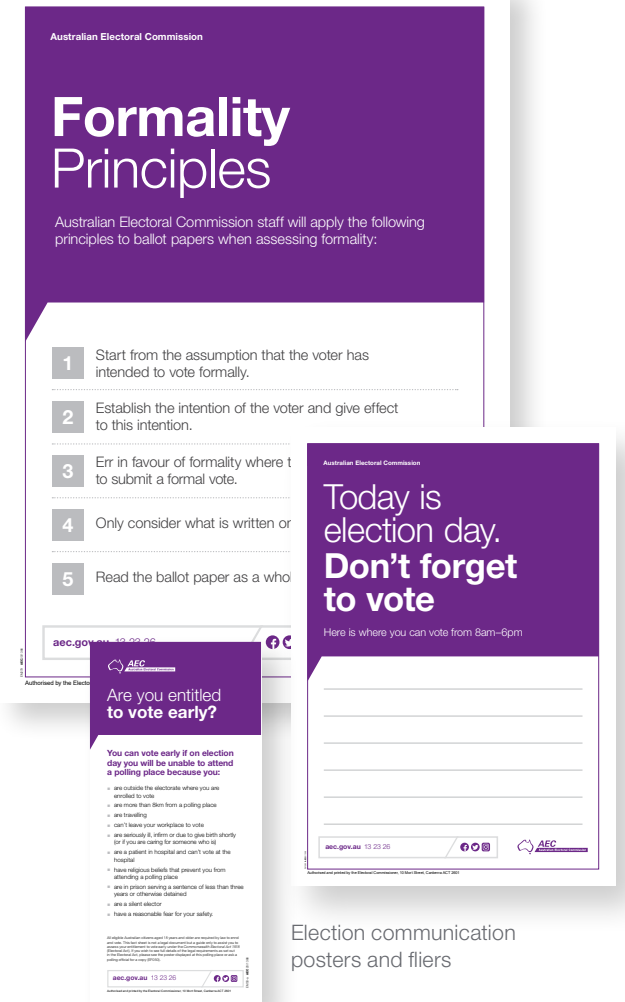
Australian Electoral Commission

**Formality** Principles

Australian Electoral Commission staff will apply the following principles to ballot papers when assessing formality:

1 Start from the assumption that the voter has intended to vote formally.

2 Establish the intention of the voter and give effect to this intention.

3 Err in favour of formality where t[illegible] to submit a formal vote.

4 Only consider what is written or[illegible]

5 Read the ballot paper as a whol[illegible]

aec.gov.au 13 23 26

Authorised by the Electo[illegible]

Australian Electoral Commission

Today is election day. **Don't forget to vote**

Here is where you can vote from 8am–6pm

aec.gov.au 13 23 26

AEC Australian Electoral Commission

Authorised and printed by the Electoral Commissioner, 10 Mort Street, Canberra ACT 2601

AEC Australian Electoral Commission

Are you entitled **to vote early?**

**You can vote early if on election day you will be unable to attend a polling place because you:**

- are outside the electorate where you are enrolled to vote
- are more than 8km from a polling place
- are travelling
- can't leave your workplace to vote
- are seriously ill, infirm or due to give birth shortly (or if you are caring for someone who is)
- are a patient in hospital and can't vote at the hospital
- have religious beliefs that prevent you from attending a polling place
- are in prison serving a sentence of less than three years or otherwise detained
- are a silent elector
- have a reasonable fear for your safety.

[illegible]

aec.gov.au 13 23 26

Authorised and printed by the Electoral Commissioner, 10 Mort Street, Canberra ACT 2601

Election communication posters and fliers